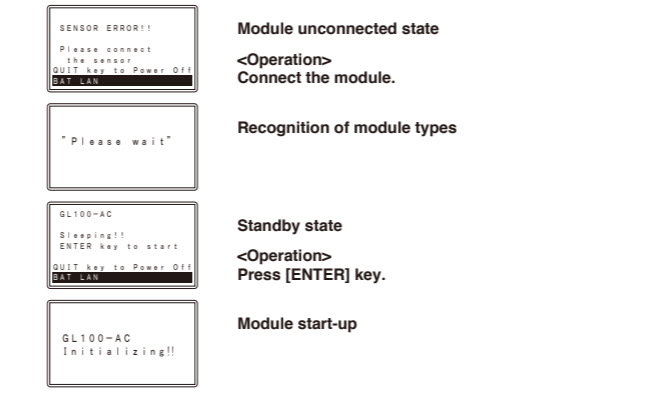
SENSOR ERROR!!

Please connect the sensor
QUIT key to Power Off
BAT LAN

Module unconnected state

<Operation>
Connect the module.

"Please wait"

Recognition of module types

GL100-AC

Sleeping!!
ENTER key to start

QUIT key to Power Off
BAT LAN

Standby state

<Operation>
Press [ENTER] key.

GL100-AC
Initializing!!

Module start-up